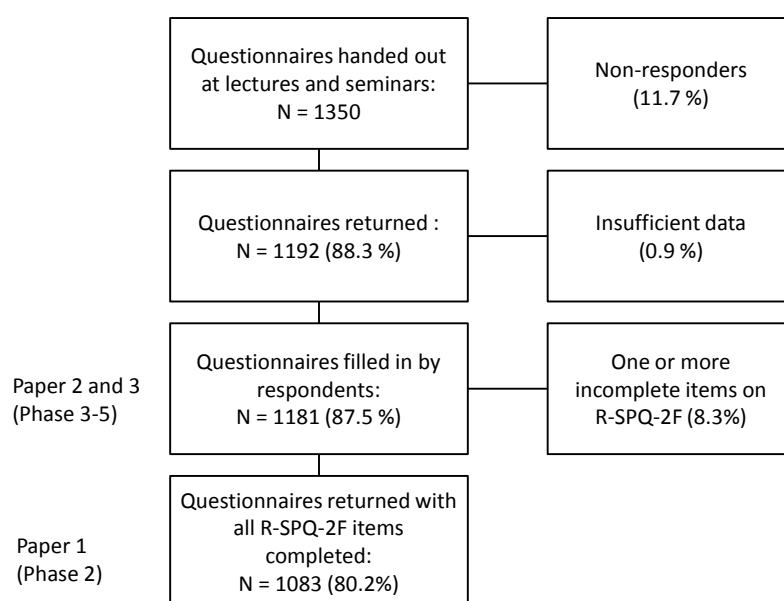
Questionnaires handed out at lectures and seminars:
N = 1350

Non-responders
(11.7 %)

Questionnaires returned :
N = 1192 (88.3 %)

Insufficient data
(0.9 %)

Paper 2 and 3
(Phase 3-5)

Questionnaires filled in by respondents:
N = 1181 (87.5 %)

One or more incomplete items on R-SPQ-2F (8.3%)

Paper 1
(Phase 2)

Questionnaires returned with all R-SPQ-2F items completed:
N = 1083 (80.2%)